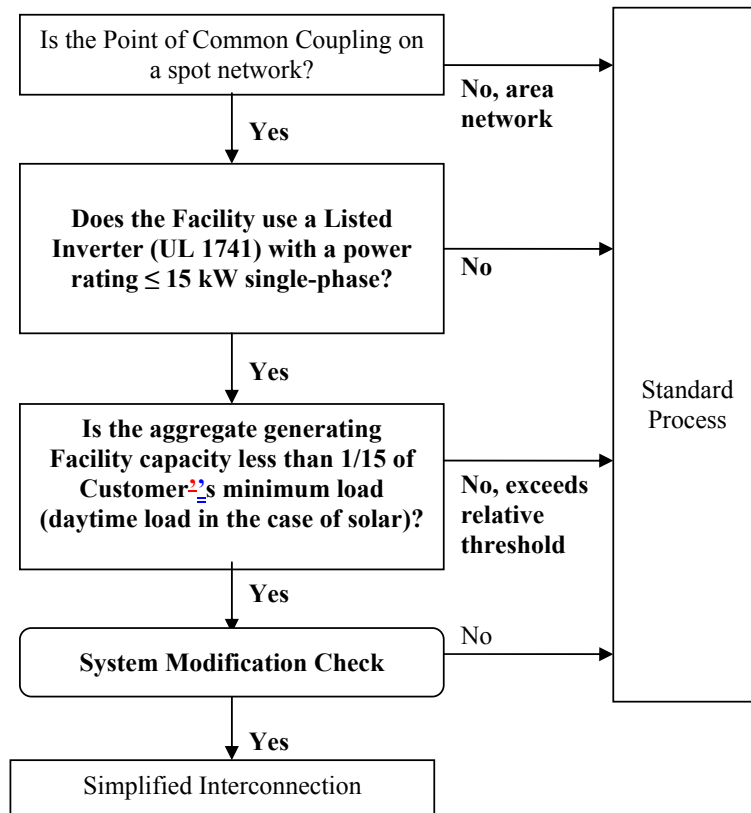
Is the Point of Common Coupling on a spot network?

No, area network

Yes

Does the Facility use a Listed Inverter (UL 1741) with a power rating ≤ 15 kW single-phase?

No

Yes

Standard Process

Is the aggregate generating Facility capacity less than 1/15 of Customer’’s minimum load (daytime load in the case of solar)?

No, exceeds relative threshold

Yes

No

System Modification Check

Yes

Simplified Interconnection